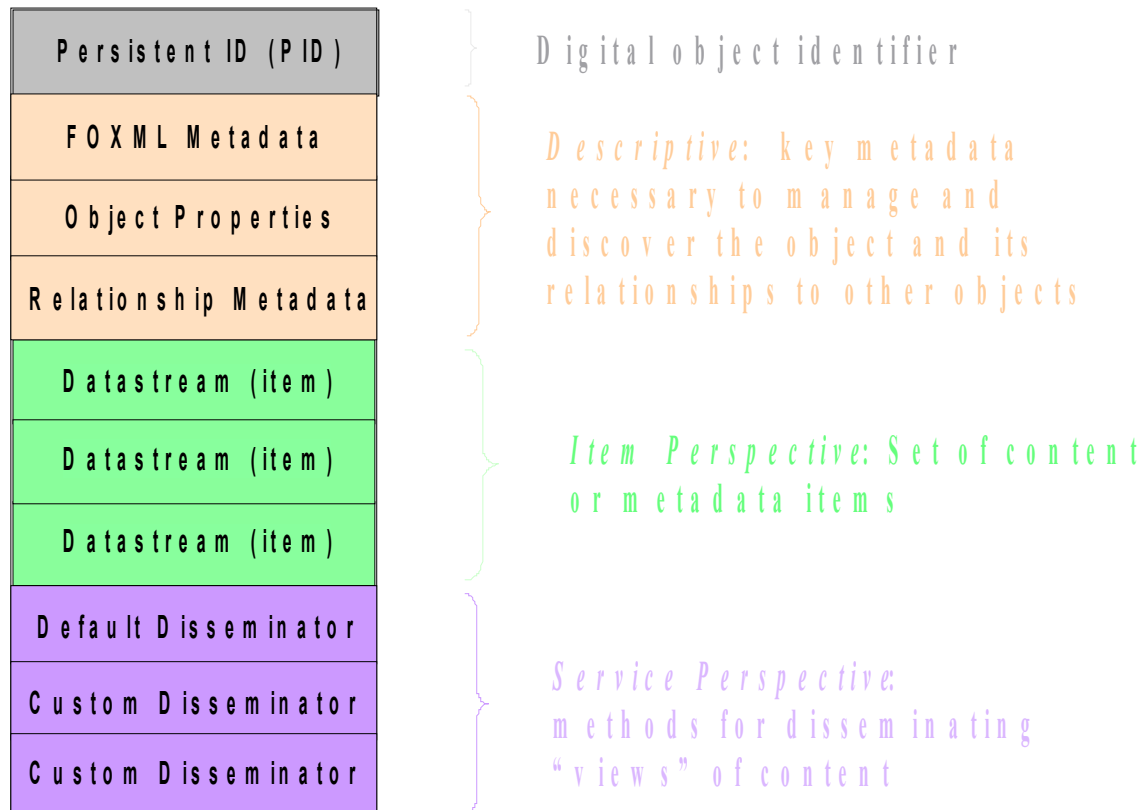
Persistent ID (PID)

FOXML Metadata

Object Properties

Relationship Metadata

Datastream (item)

Datastream (item)

Datastream (item)

Default Disseminator

Custom Disseminator

Custom Disseminator

Digital object identifier

*Descriptive*: key metadata necessary to manage and discover the object and its relationships to other objects

*Item Perspective*: Set of content or metadata items

*Service Perspective*: methods for disseminating "views" of content